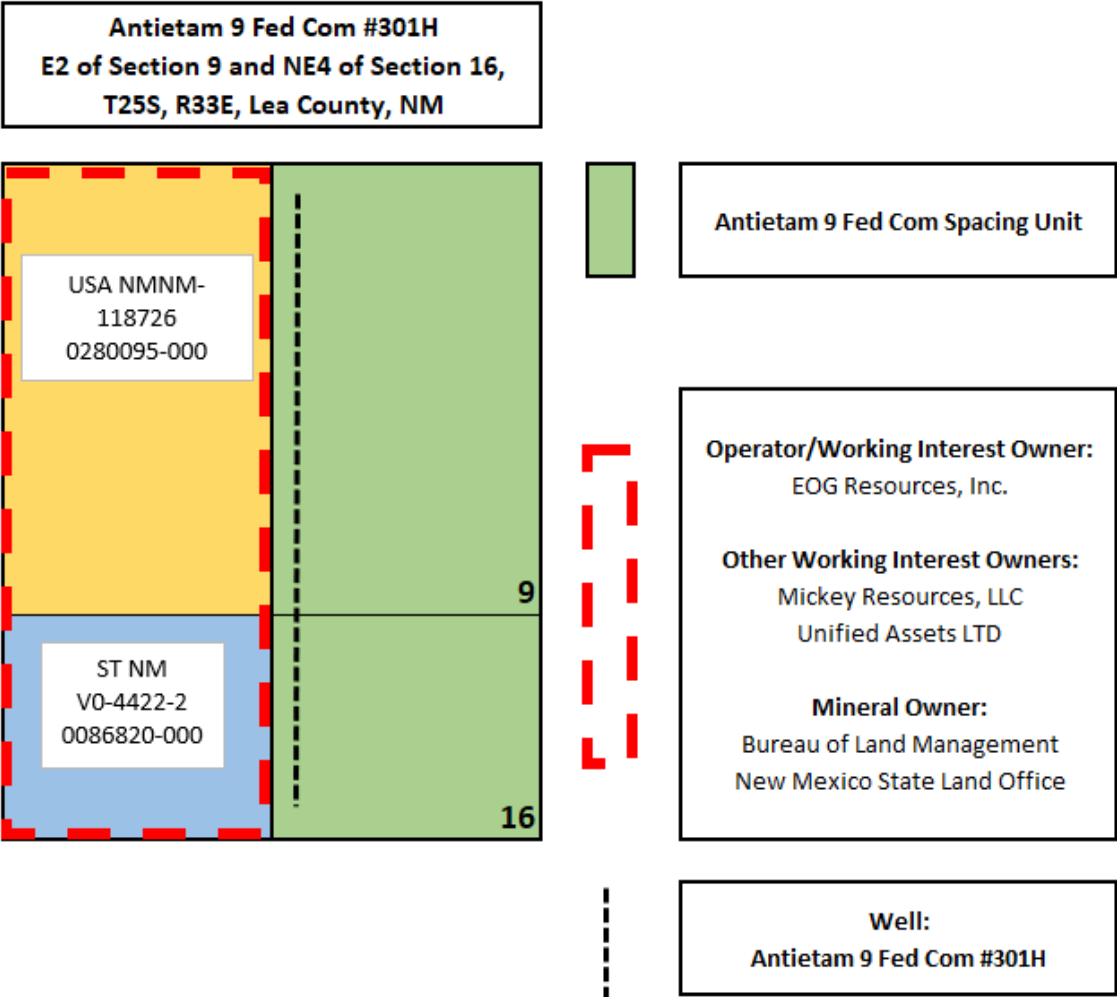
Antietam 9 Fed Com #301H
E2 of Section 9 and NE4 of Section 16, T25S, R33E, Lea County, NM

USA NMNM-118726
0280095-000

9

ST NM
V0-4422-2
0086820-000

16

Antietam 9 Fed Com Spacing Unit

Operator/Working Interest Owner:
EOG Resources, Inc.

Other Working Interest Owners:
Mickey Resources, LLC
Unified Assets LTD

Mineral Owner:
Bureau of Land Management
New Mexico State Land Office

Well:
Antietam 9 Fed Com #301H